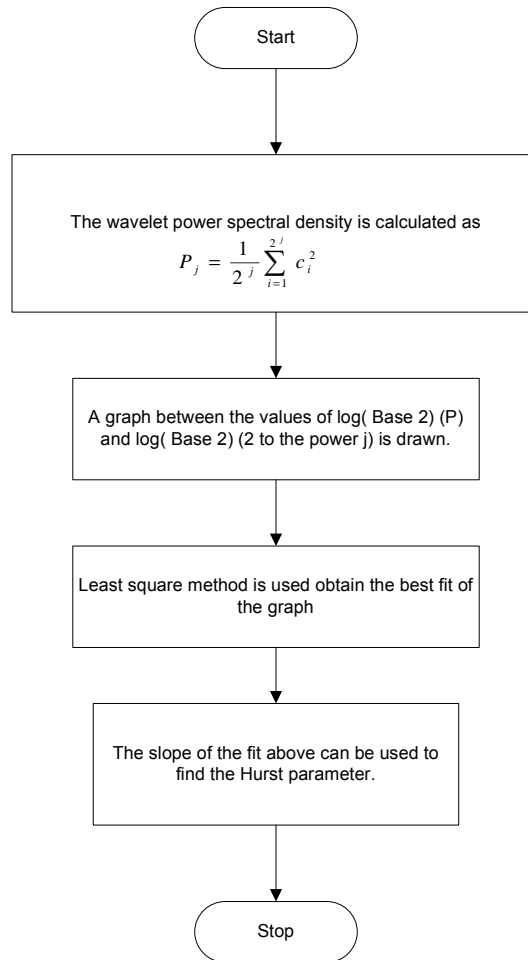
Start

The wavelet power spectral density is calculated as
$P_j = \frac{1}{2^j} \sum_{i=1}^{2^j} c_i^2$

A graph between the values of log( Base 2) (P) and log( Base 2) (2 to the power j) is drawn.

Least square method is used obtain the best fit of the graph

The slope of the fit above can be used to find the Hurst parameter.

Stop